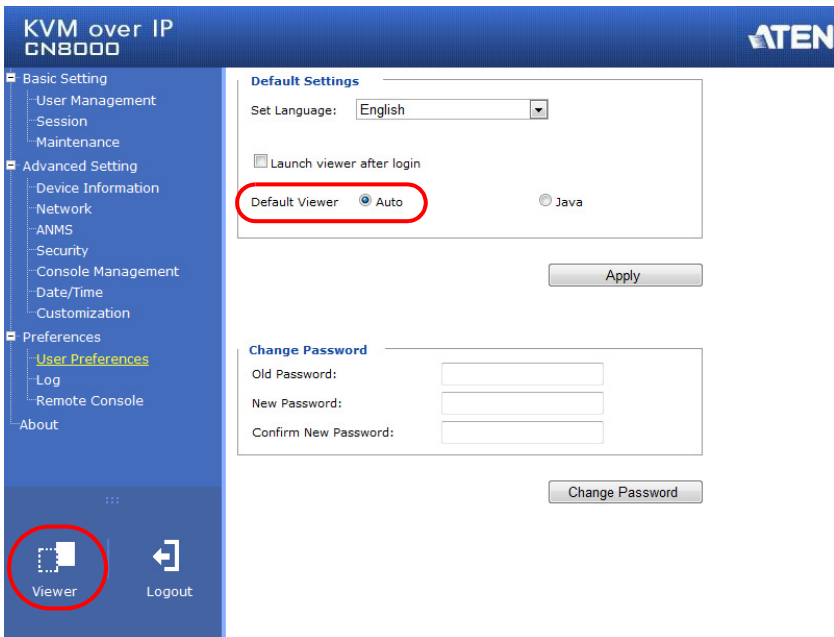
KVM over IP
CN8000

ATEN

Basic Setting
User Management
Session
Maintenance
Advanced Setting
Device Information
Network
ANMS
Security
Console Management
Date/Time
Customization
Preferences
User Preferences
Log
Remote Console
About

Viewer
Logout

Default Settings
Set Language: English
Launch viewer after login
Default Viewer Auto Java
Apply

Change Password
Old Password:
New Password:
Confirm New Password:
Change Password